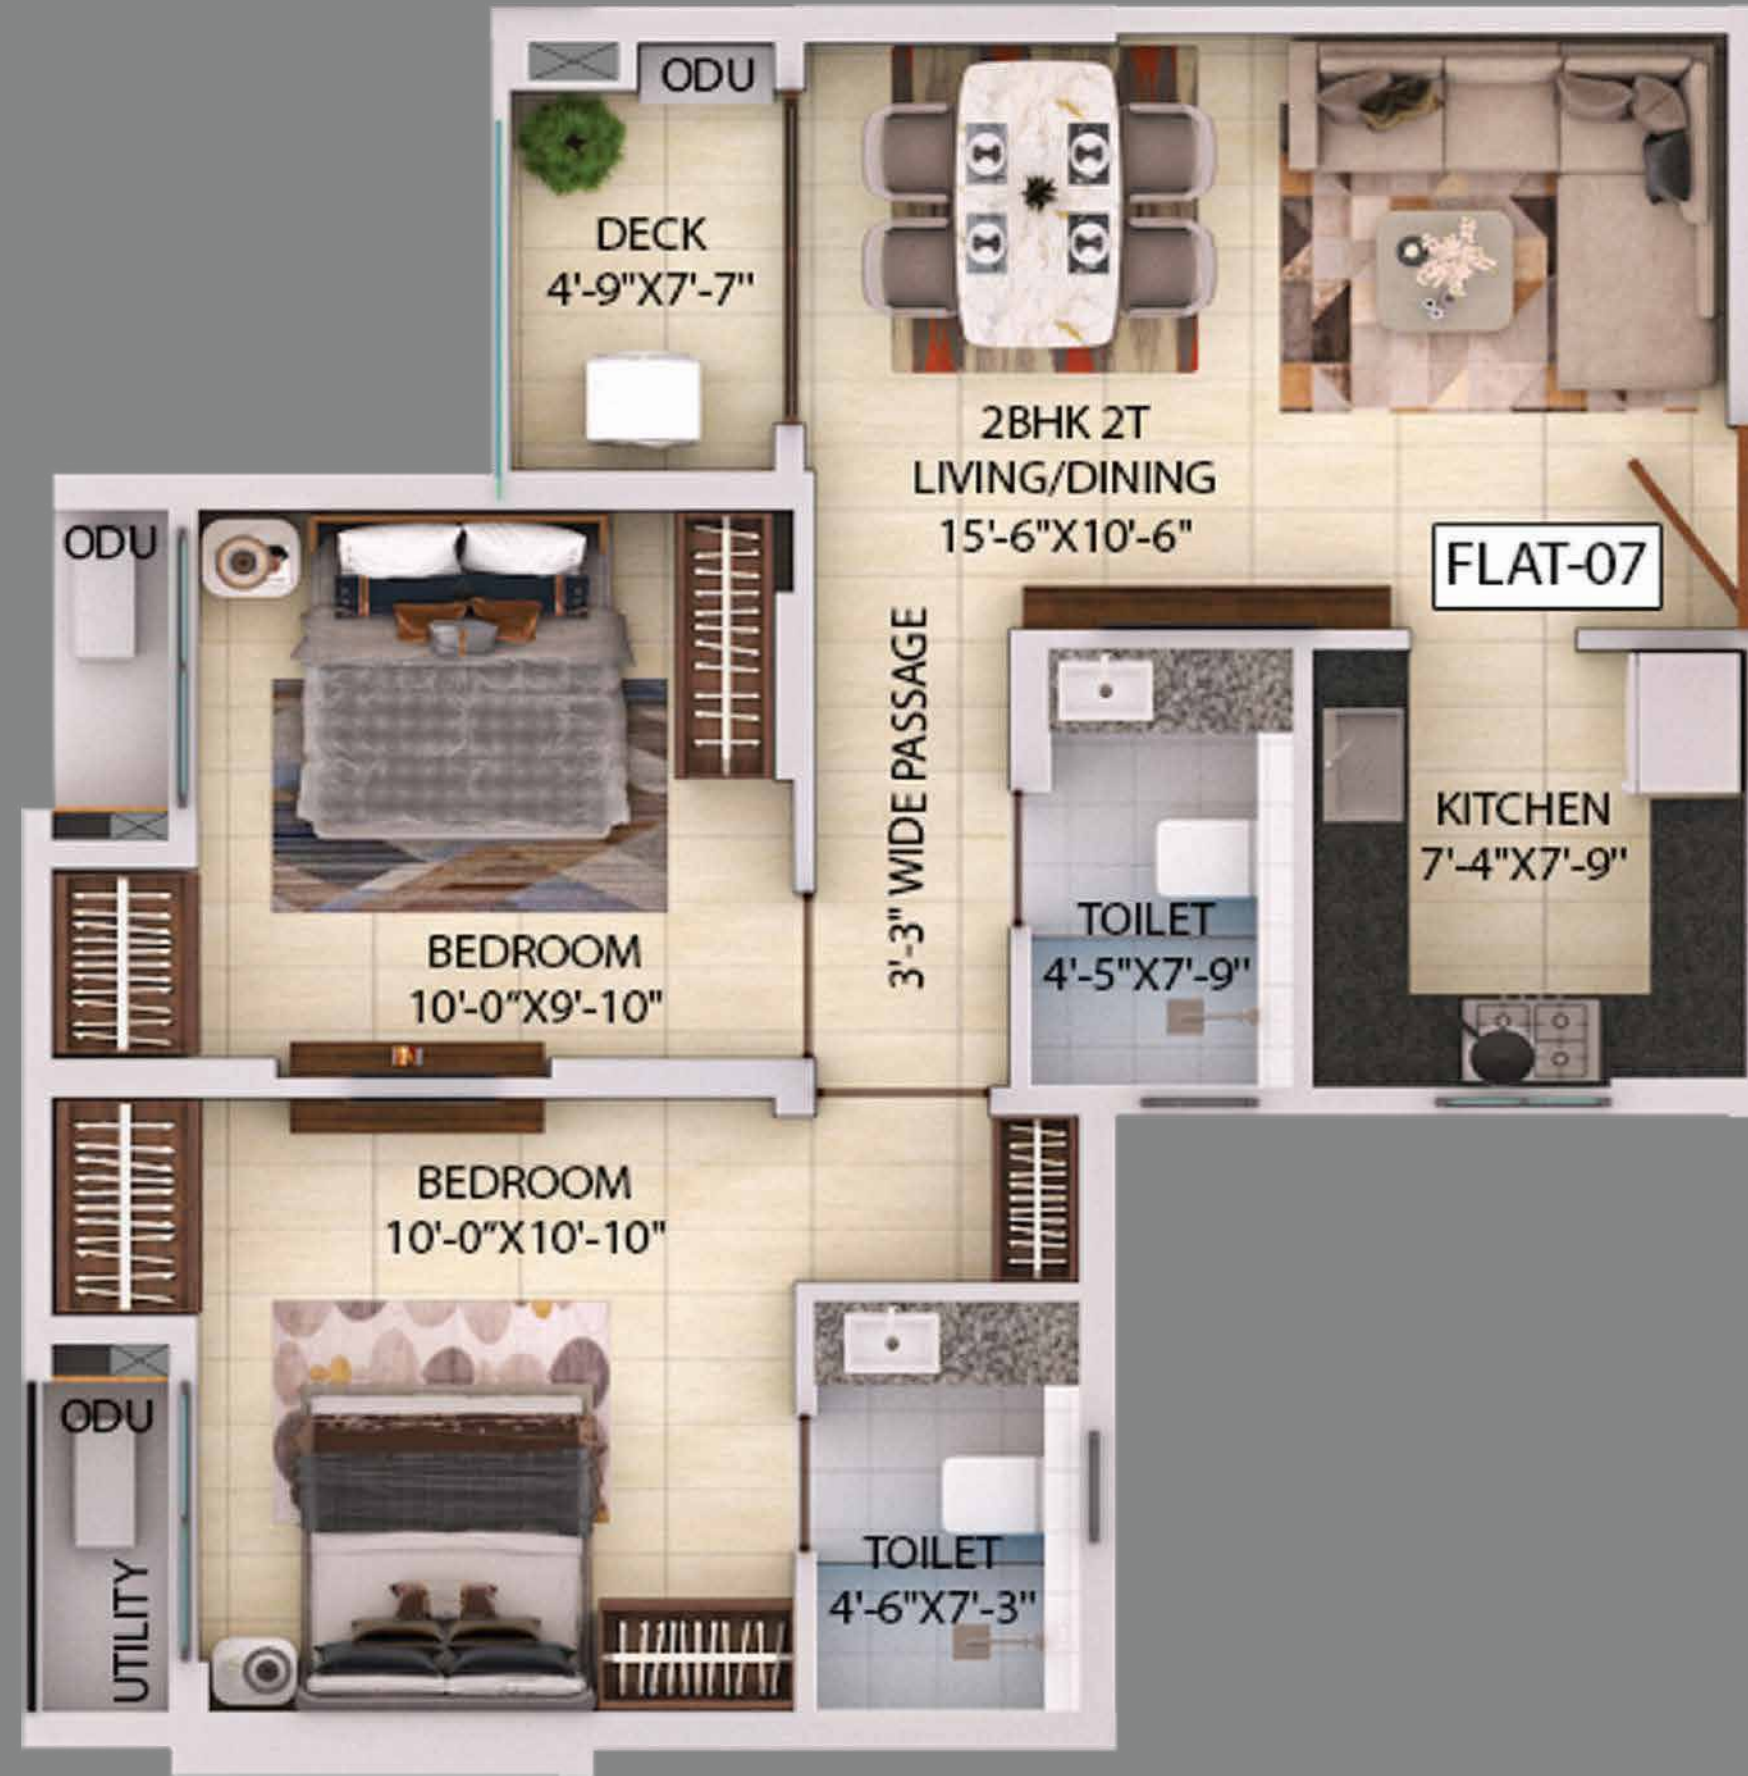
ODU

DECK
4'-9"X7'-7"

2BHK 2T
LIVING/DINING
15'-6"X10'-6"

FLAT-07

ODU

3'-3" WIDE PASSAGE

KITCHEN
7'-4"X7'-9"

TOILET
4'-5"X7'-9"

BEDROOM
10'-0"X9'-10"

BEDROOM
10'-0"X10'-10"

ODU

UTILITY

TOILET
4'-6"X7'-3"